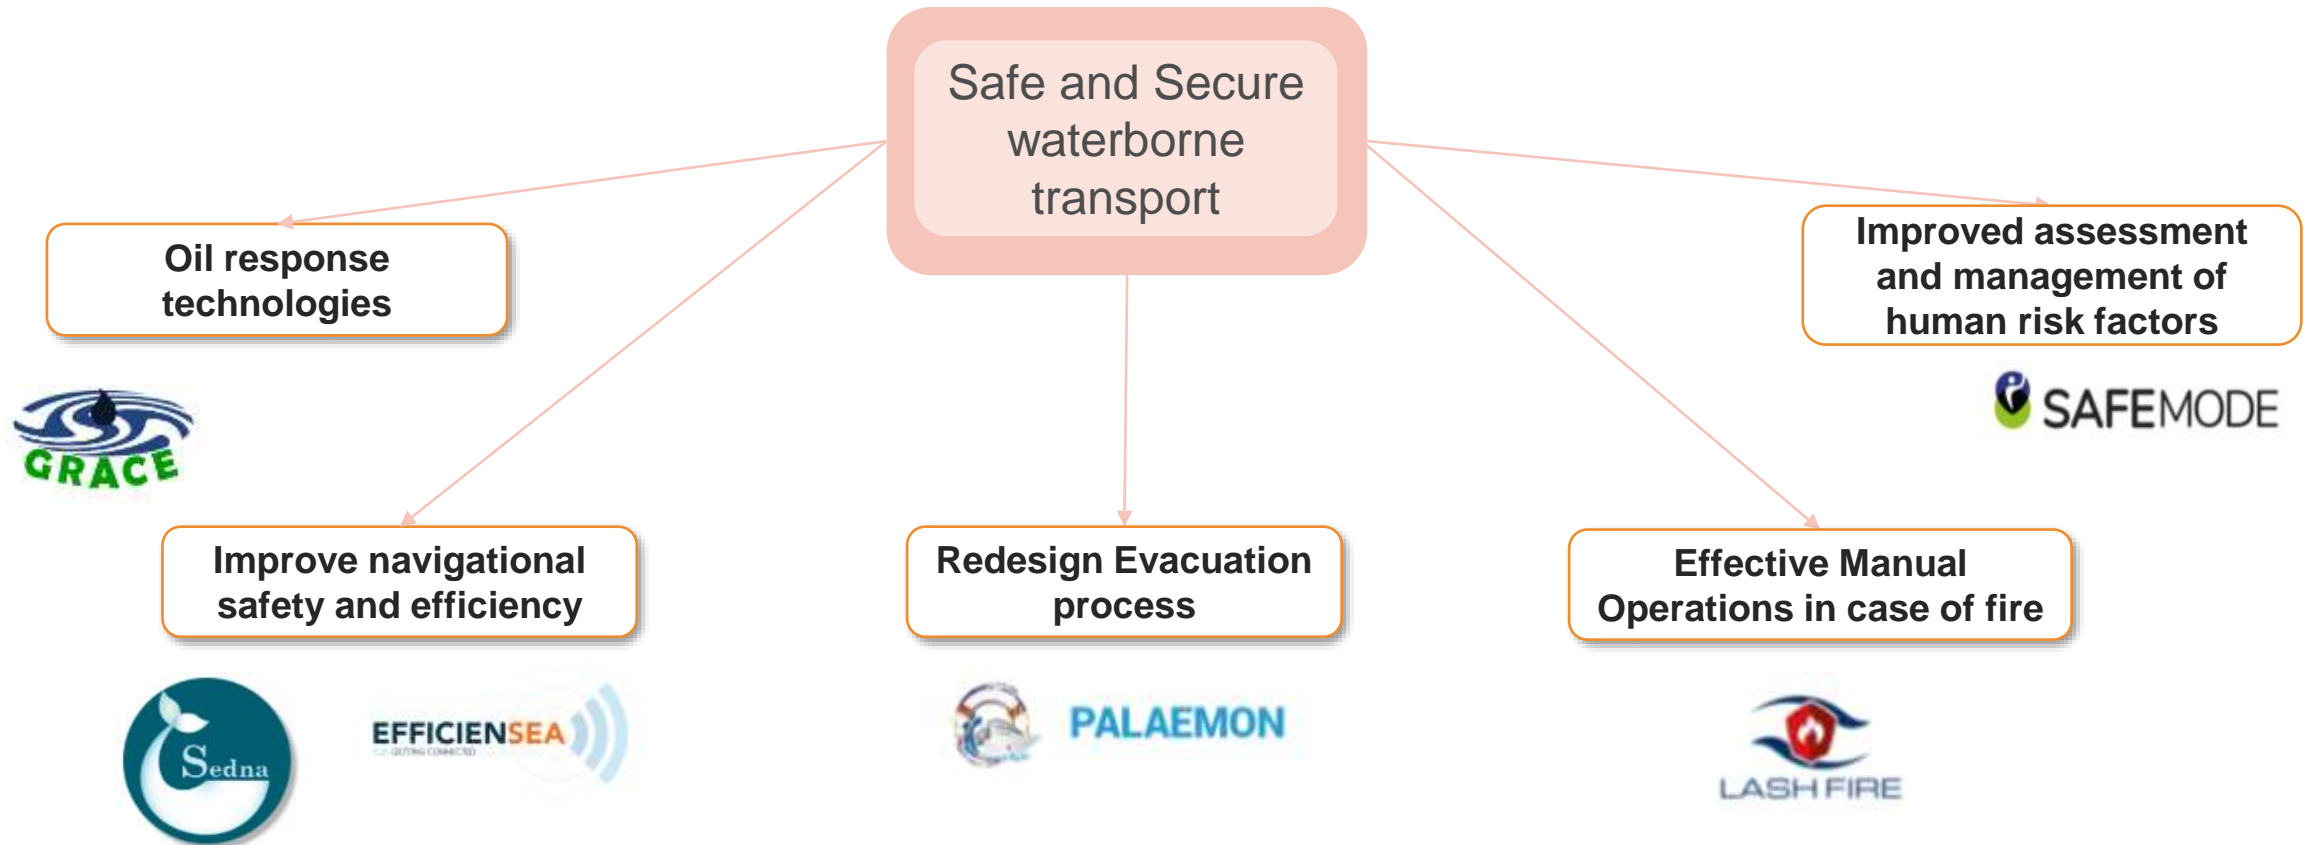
Safe and Secure waterborne transport

Oil response technologies

Improved assessment and management of human risk factors

GRACE

SAFEMODE

Improve navigational safety and efficiency

Redesign Evacuation process

Effective Manual Operations in case of fire

Sedna

EFFICIENSEA

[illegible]

PALAEMON

LASH FIRE